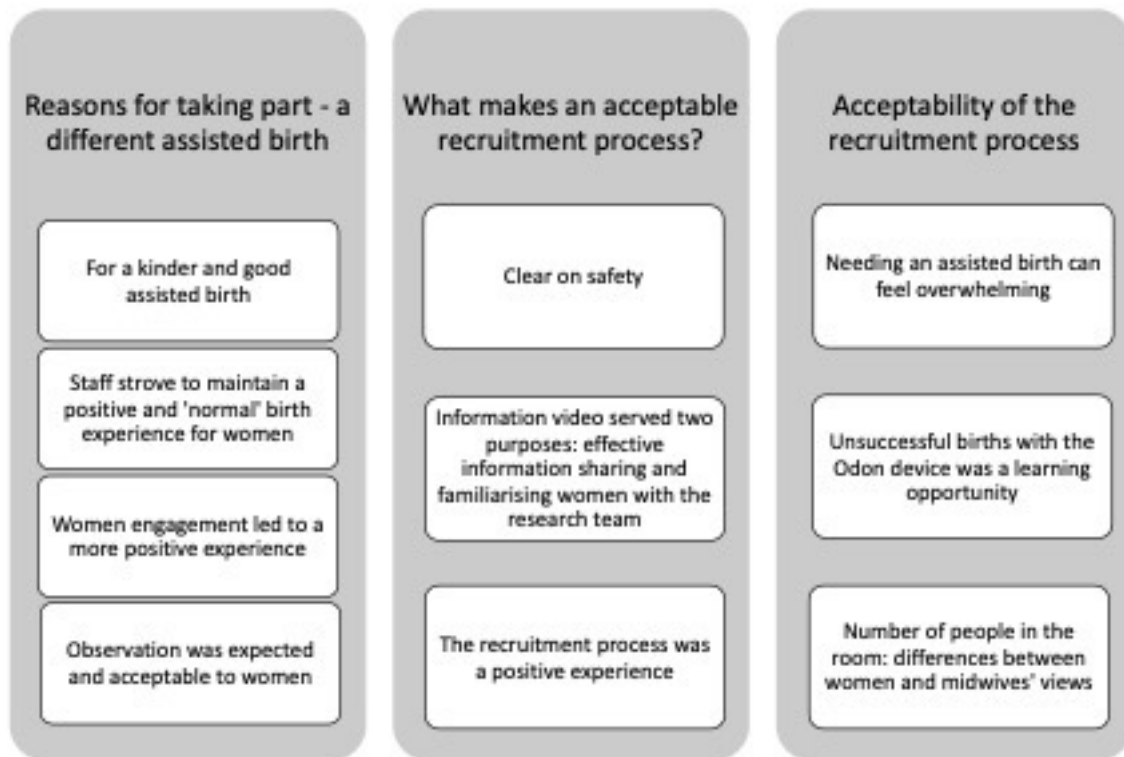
Reasons for taking part - a different assisted birth

For a kinder and good assisted birth

Staff strove to maintain a positive and 'normal' birth experience for women

Women engagement led to a more positive experience

Observation was expected and acceptable to women

What makes an acceptable recruitment process?

Clear on safety

Information video served two purposes: effective information sharing and familiarising women with the research team

The recruitment process was a positive experience

Acceptability of the recruitment process

Needing an assisted birth can feel overwhelming

Unsuccessful births with the Odon device was a learning opportunity

Number of people in the room: differences between women and midwives' views